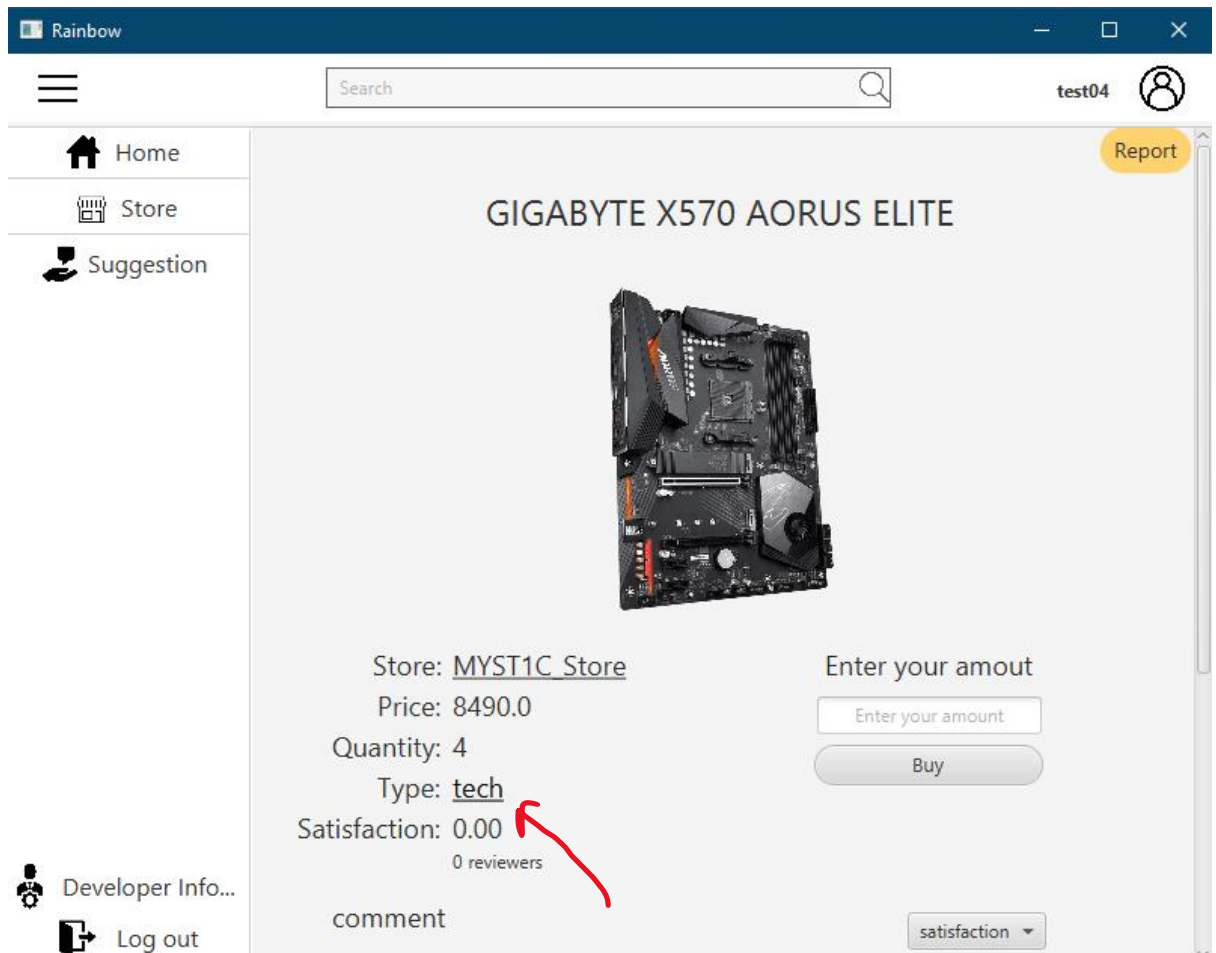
Rainbow

Search

test04

Home

Store

Suggestion

Report

GIGABYTE X570 AORUS ELITE

Store: MYST1C_Store
Price: 8490.0
Quantity: 4
Type: tech
Satisfaction: 0.00
0 reviewers

Enter your amout

Enter your amount

Buy

Developer Info...

Log out

comment

satisfaction